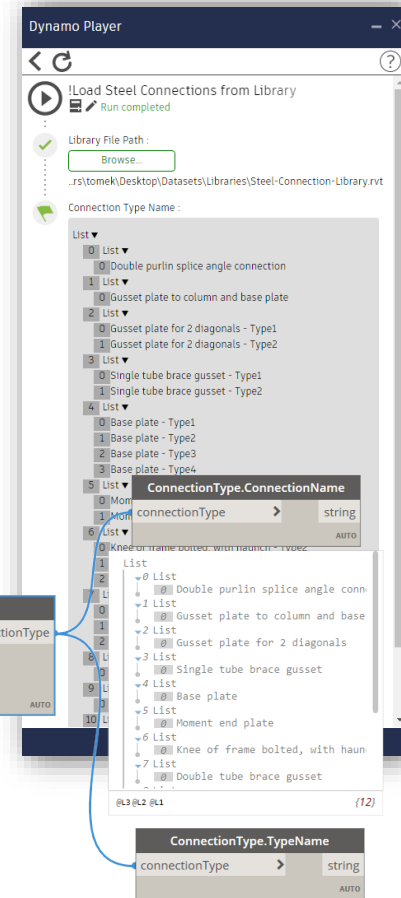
Dynamo Player

!Load Steel Connections from Library
Run completed

Library File Path :
Browse...
..rs\tomek\Desktop\Datasets\Libraries\Steel-Connection-Library.rvt

Connection Type Name :

List ▾
0 List ▾
0 Double purlin splice angle connection
1 List ▾
0 Gusset plate to column and base plate
2 List ▾
0 Gusset plate for 2 diagonals - Type1
1 Gusset plate for 2 diagonals - Type2
3 List ▾
0 Single tube brace gusset - Type1
1 Single tube brace gusset - Type2
4 List ▾
0 Base plate - Type1
1 Base plate - Type2
2 Base plate - Type3
3 Base plate - Type4
5 List ▾
0 Mom
1 Mom
6 List ▾
0 Knee of frame bolted, with haunch - Type2
1
2
7 Li
0
1
2
8 Li
0
9 Li
0
10 Li

ConnectionType.ConnectionName
connectionType
string
AUTO

List
0 List
0 Double purlin splice angle conn
1 List
0 Gusset plate to column and base
2 List
0 Gusset plate for 2 diagonals
3 List
0 Single tube brace gusset
4 List
0 Base plate
5 List
0 Moment end plate
6 List
0 Knee of frame bolted, with haun
7 List
0 Double tube brace gusset
@L3 @L2 @L1
{12}

ctionType
AUTO

ConnectionType.TypeName
connectionType
string
AUTO